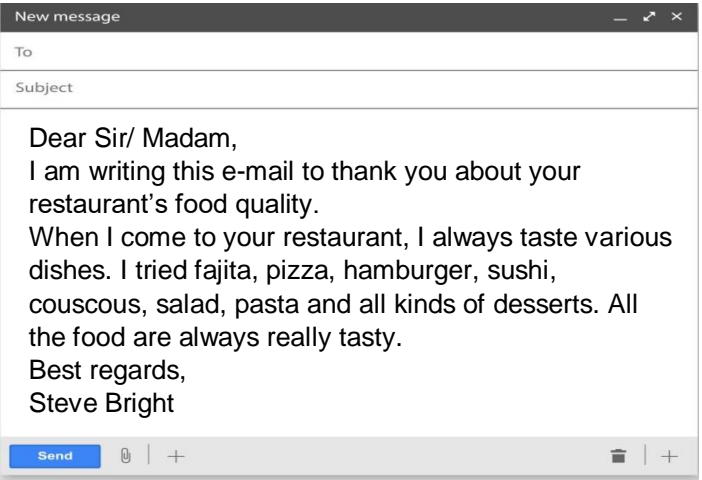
New message

To

Subject

Dear Sir/ Madam,
I am writing this e-mail to thank you about your restaurant's food quality.
When I come to your restaurant, I always taste various dishes. I tried fajita, pizza, hamburger, sushi, couscous, salad, pasta and all kinds of desserts. All the food are always really tasty.
Best regards,
Steve Bright

Send